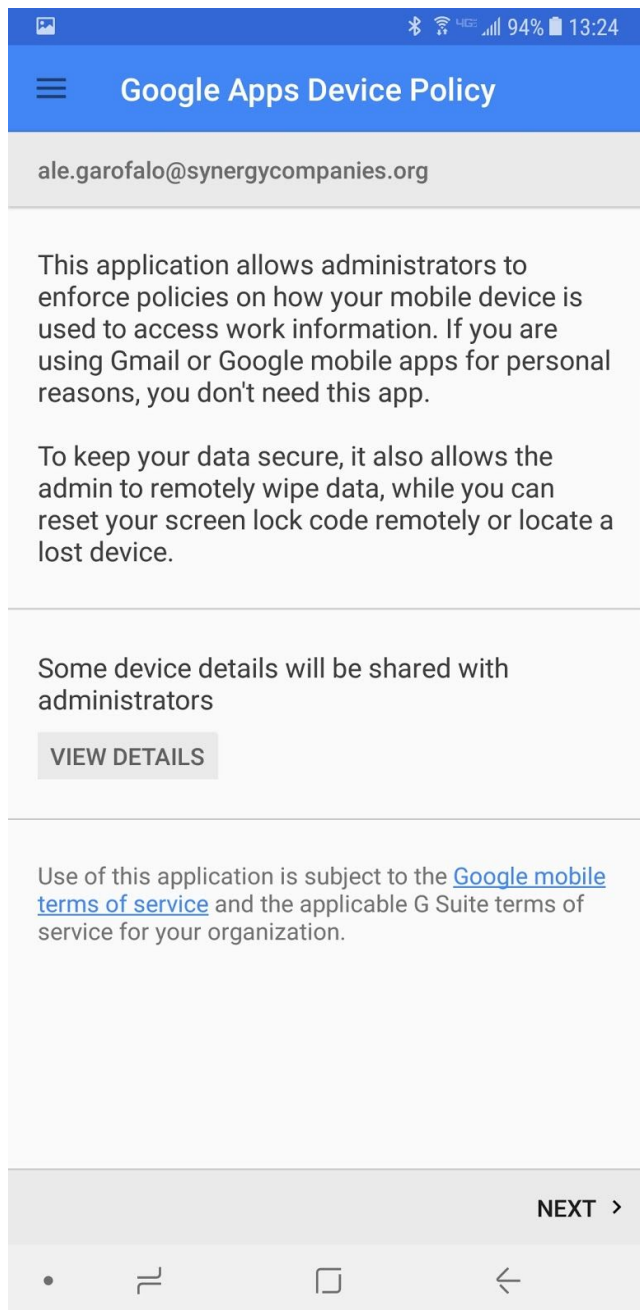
94% 13:24

Google Apps Device Policy

ale.garofalo@synergycompanies.org

This application allows administrators to enforce policies on how your mobile device is used to access work information. If you are using Gmail or Google mobile apps for personal reasons, you don't need this app.

To keep your data secure, it also allows the admin to remotely wipe data, while you can reset your screen lock code remotely or locate a lost device.

Some device details will be shared with administrators

VIEW DETAILS

Use of this application is subject to the Google mobile terms of service and the applicable G Suite terms of service for your organization.

NEXT ›